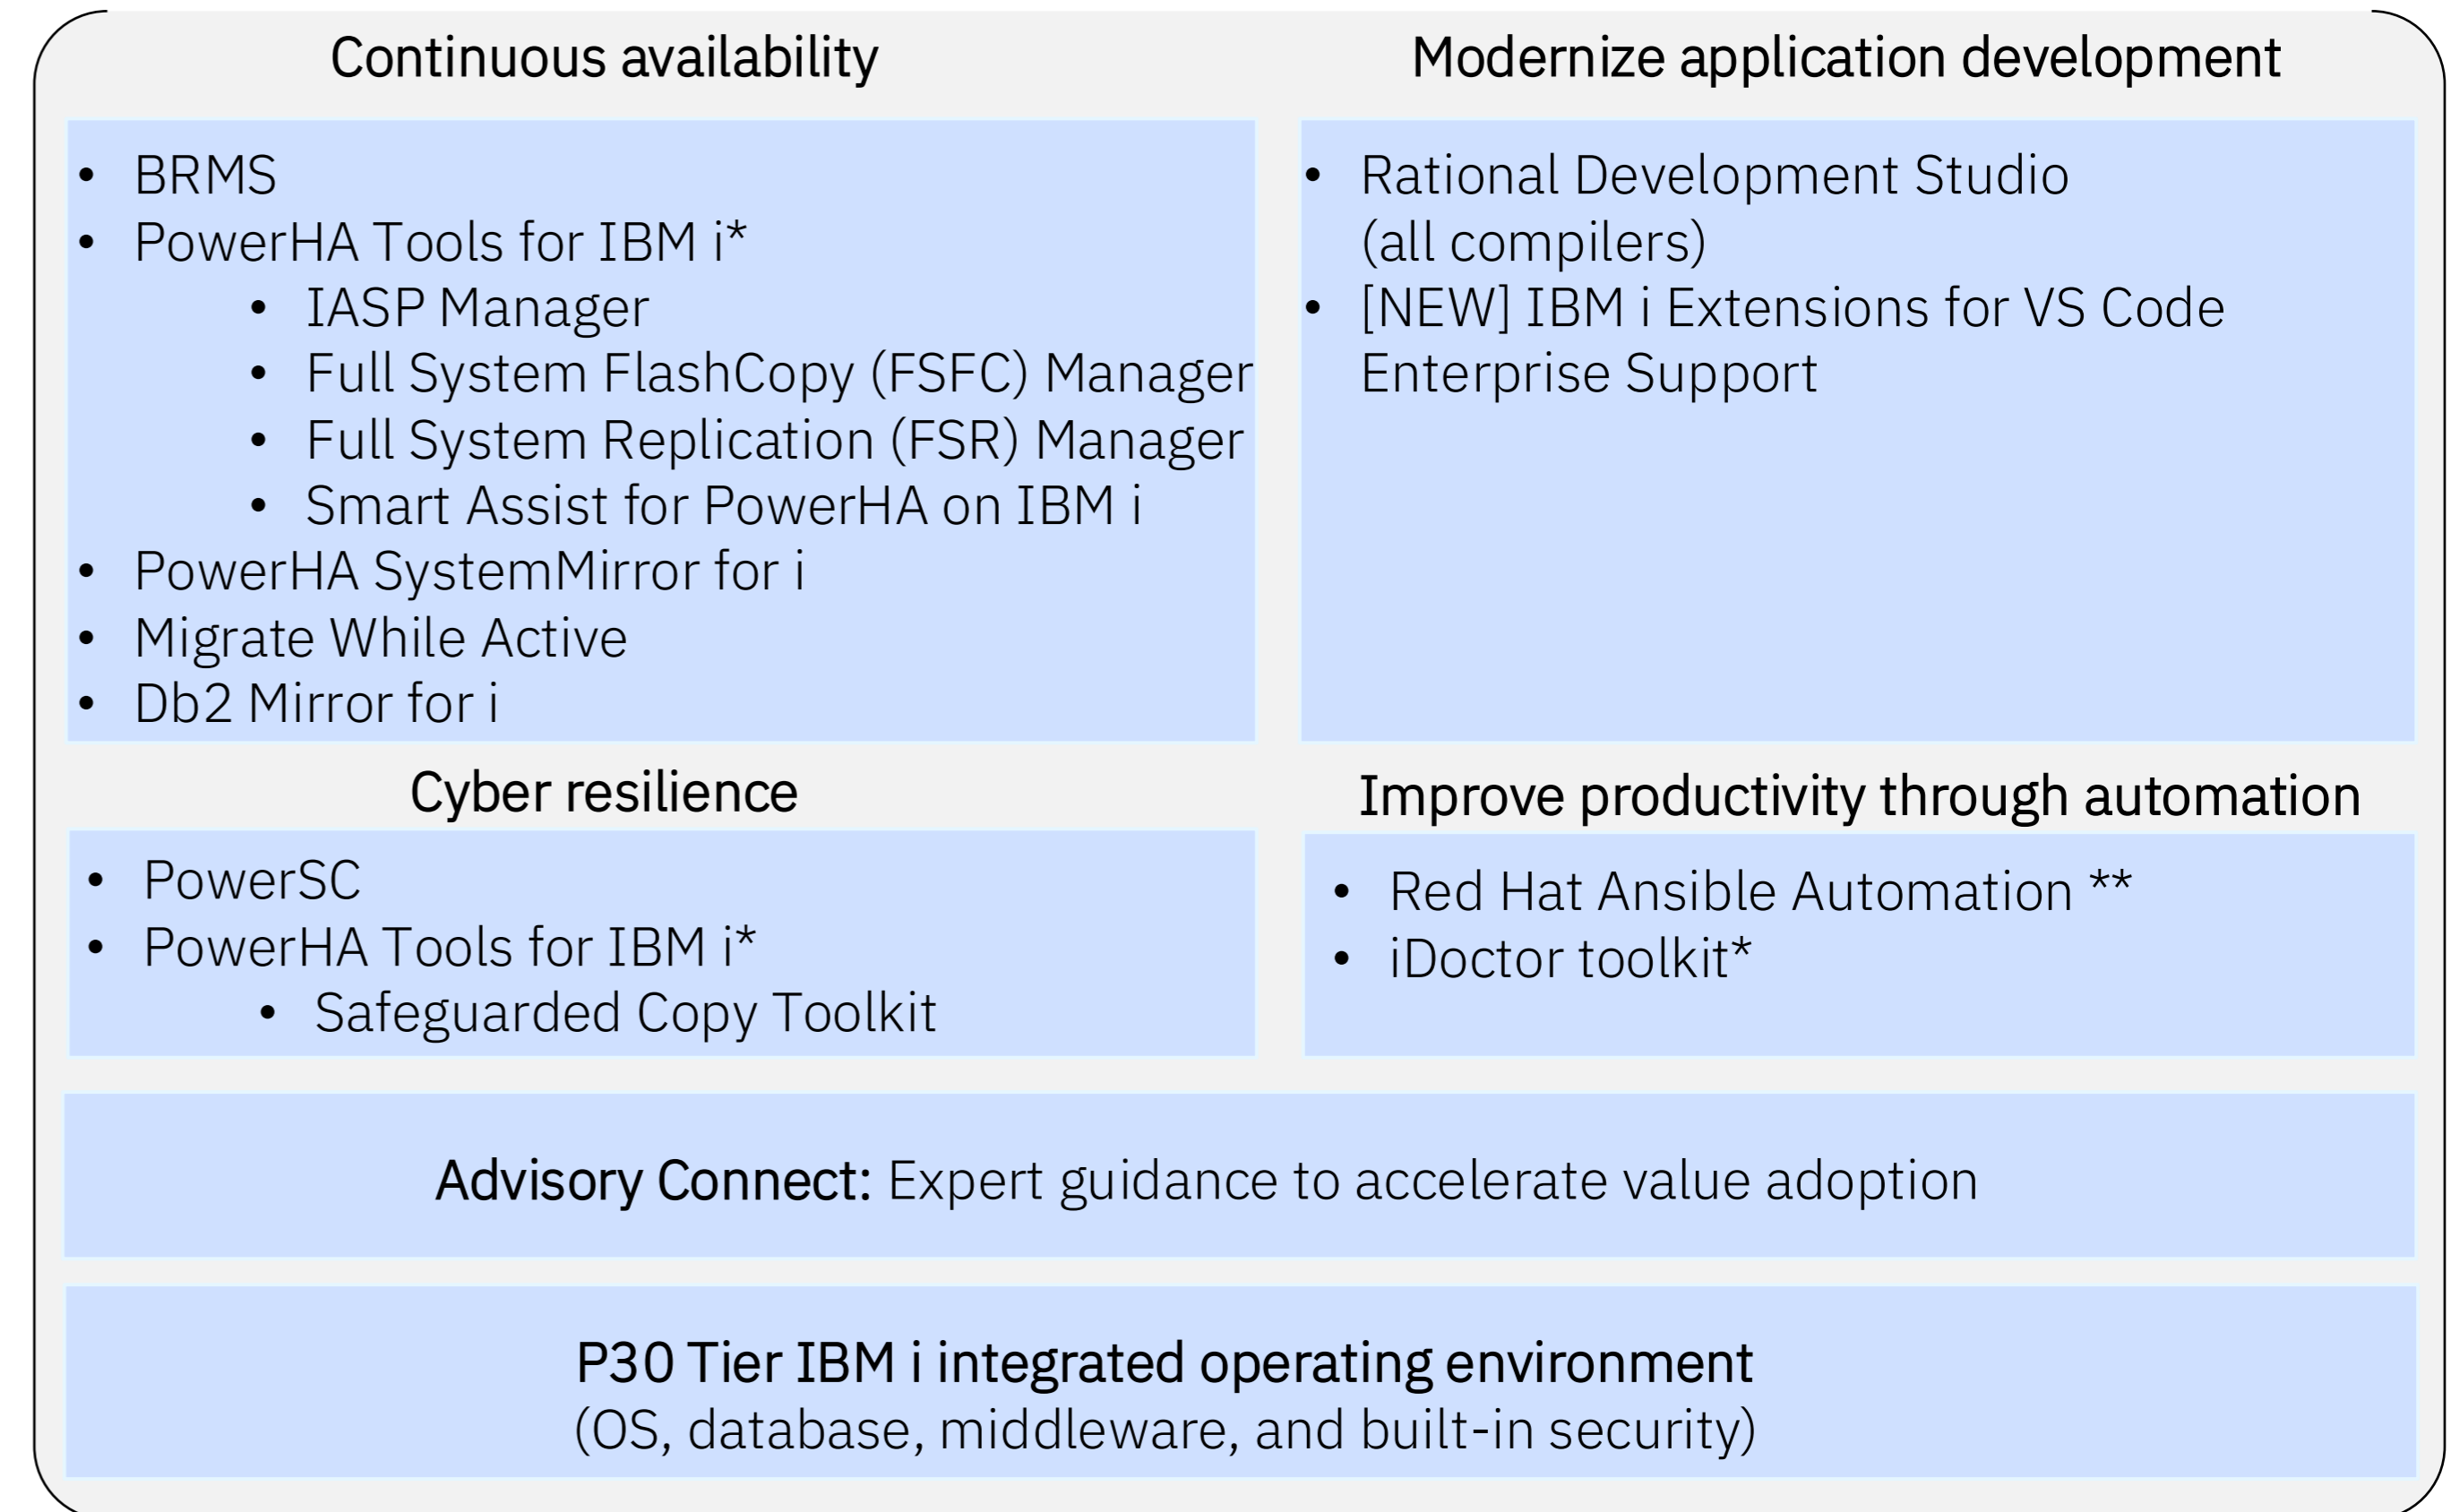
Continuous availability

- BRMS
- PowerHA Tools for IBM i*
  - IASP Manager
  - Full System FlashCopy (FSFC) Manager
  - Full System Replication (FSR) Manager
  - Smart Assist for PowerHA on IBM i
- PowerHA SystemMirror for i
- Migrate While Active
- Db2 Mirror for i

Modernize application development

- Rational Development Studio (all compilers)
- [NEW] IBM i Extensions for VS Code Enterprise Support

Cyber resilience

- PowerSC
- PowerHA Tools for IBM i*
  - Safeguarded Copy Toolkit

Improve productivity through automation

- Red Hat Ansible Automation **
- iDoctor toolkit*

Advisory Connect: Expert guidance to accelerate value adoption

P30 Tier IBM i integrated operating environment
(OS, database, middleware, and built-in security)